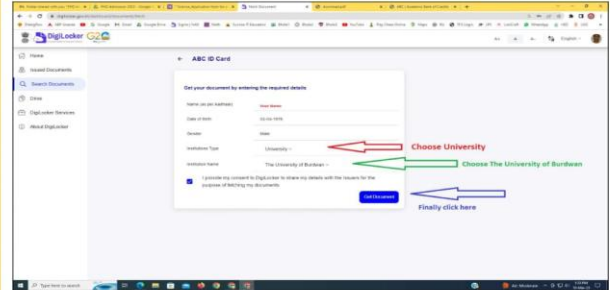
DigiLocker

Home
Issued Documents
Search Documents
Drive
DigiLocker Services
About DigiLocker

← ABC ID Card

Get your document by entering the required details

Name (as per Aadhaar) | Your Name
Date of Birth | 03-03-1976
Gender | Male
Institution Type | University
Institution Name | The University of Burdwan

I provide my consent to DigiLocker to share my details with the Issuers for the purpose of fetching my documents

Get Document

Choose University
Choose The University of Burdwan
Finally click here

Type here to search